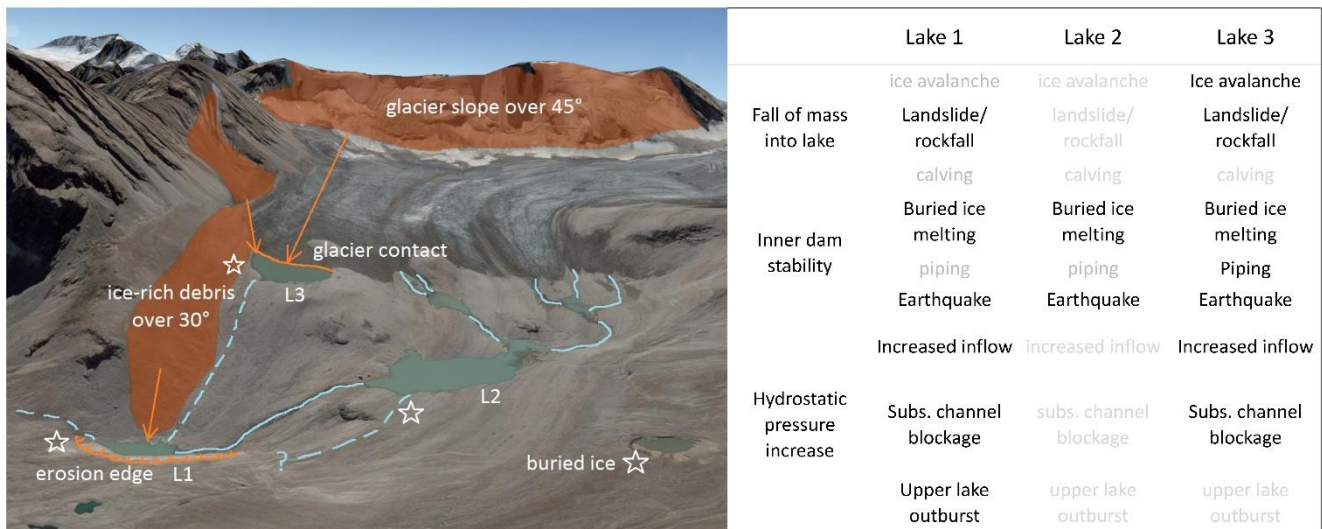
glacier slope over 45°

glacier contact

ice-rich debris over 30°

L3

L2

L1

?

erosion edge

buried ice

| | Lake 1 | Lake 2 | Lake 3 |
|---|---|---|---|
| Fall of mass into lake | ice avalanche | ice avalanche | Ice avalanche |
| | Landslide/ rockfall | landslide/ rockfall | Landslide/ rockfall |
| | calving | calving | calving |
| Inner dam stability | Buried ice melting | Buried ice melting | Buried ice melting |
| | piping | piping | Piping |
| | Earthquake | Earthquake | Earthquake |
| Hydrostatic pressure increase | Increased inflow | increased inflow | Increased inflow |
| | Subs. channel blockage | subs. channel blockage | Subs. channel blockage |
| | Upper lake outburst | upper lake outburst | upper lake outburst |